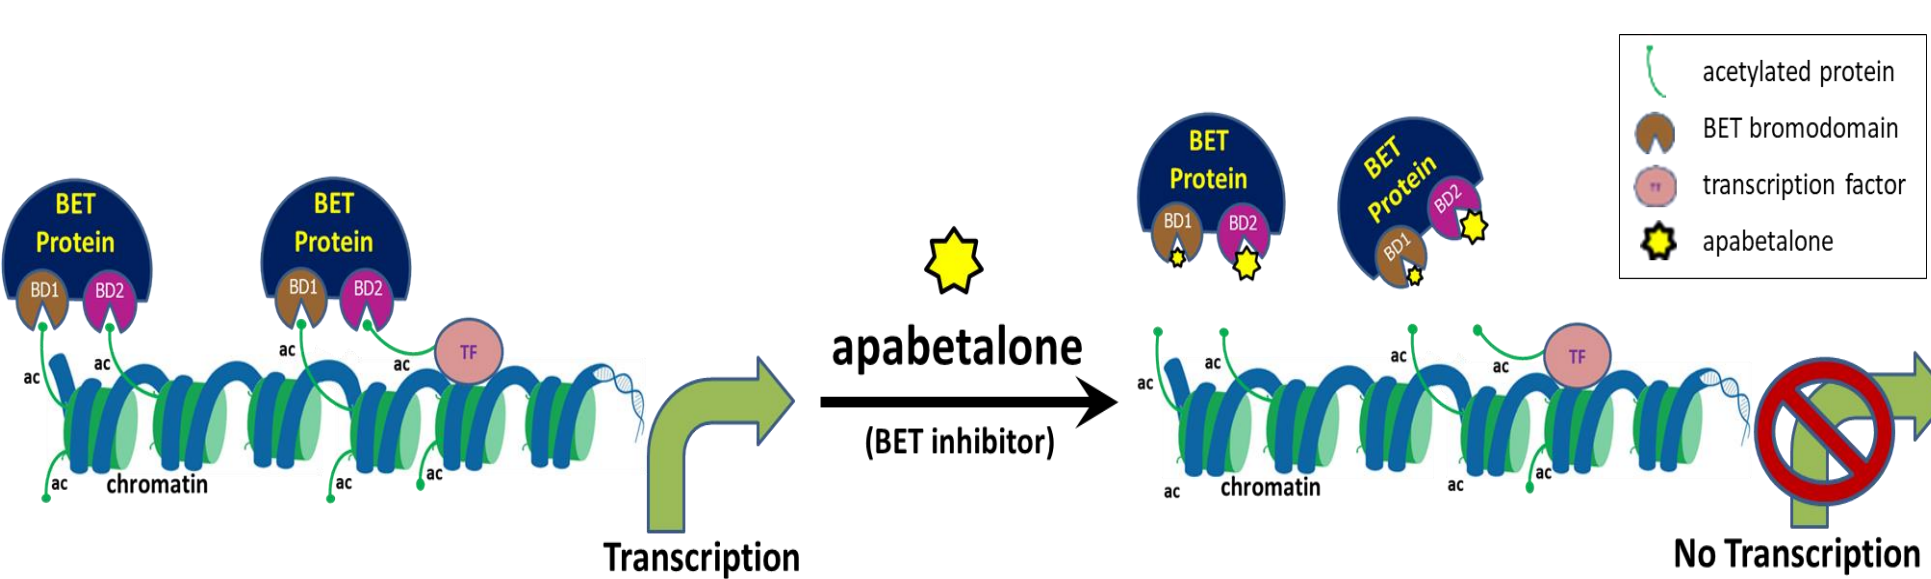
BET Protein
BD1 BD2
BET Protein
BD1 BD2
TF
ac ac ac ac ac ac ac ac
chromatin
Transcription

apabetalone
(BET inhibitor)

BET Protein
BD1 BD2
BET Protein
BD1 BD2
TF
ac ac ac ac ac ac ac
chromatin
No Transcription

acetylated protein
BET bromodomain
TF
transcription factor
apabetalone